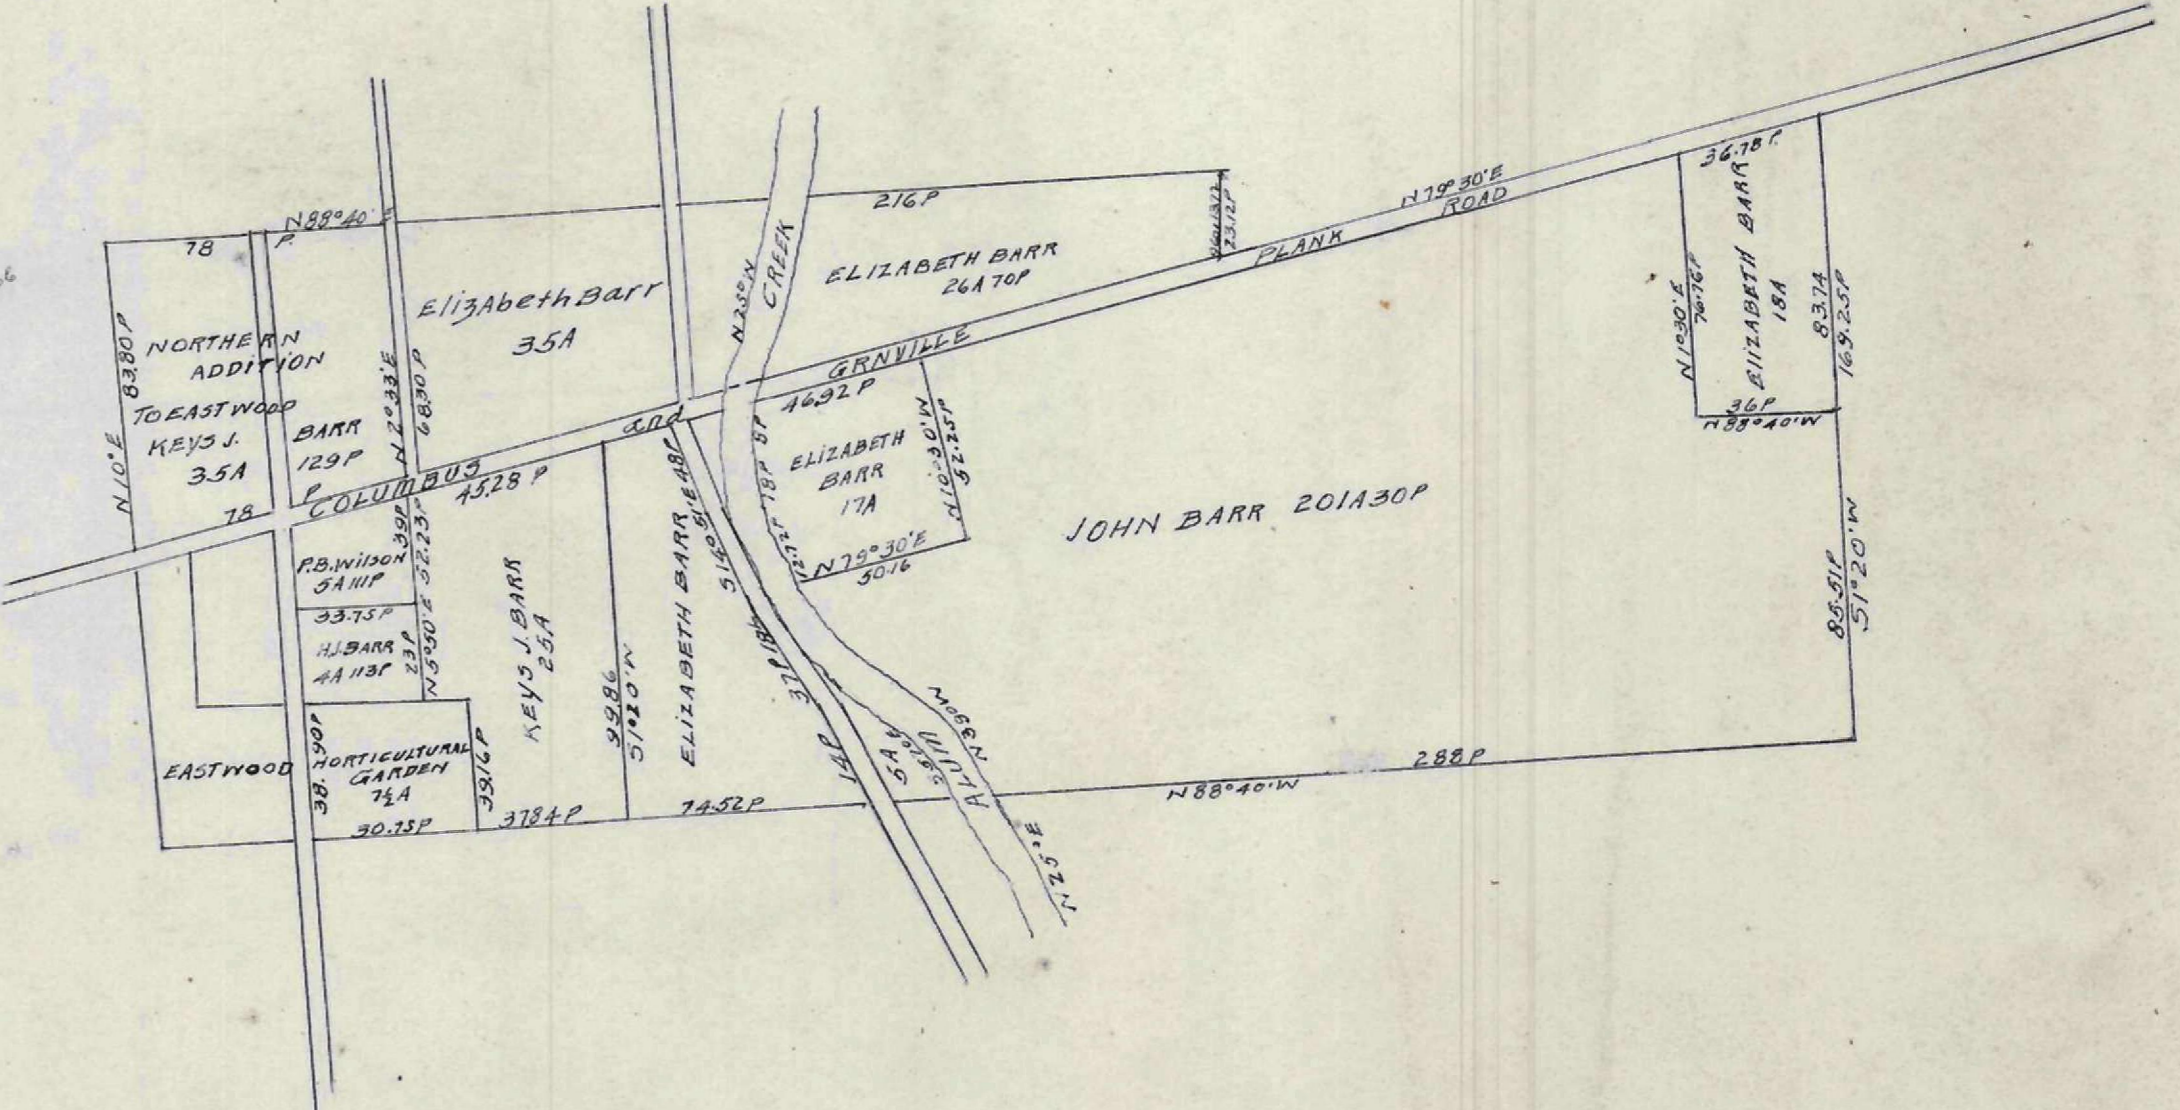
N88°40'E
78
P
216P
ELIZABETH BARR
26A 70P
23.12P
N79°30'E
PLANK
ROAD
36.78P
ELIZABETH BARR
18A
N1°30'E
76.16P
83.74
169.25P
36P
N88°40'W
ElizabethBarr
35A
N25°W
CREEK
GRNVILLE
NORTHERN
ADDITION
TO EASTWOOD
KEYS J.
35A
83.80P
N1°0'E
BARR
129P
P
N2°33'E
68.30P
and
COLUMBUS
78
45.28P
46.92P
ELIZABETH
BARR
17A
N1°30'W
52.25P
N79°30'E
50.16
JOHN BARR 201A30P
P.B.WILSON
5A111P
39P
N5°50'E 52.23P
33.75P
H.J.BARR
4A 113P
23P
KEYS J. BARR
25A
99.86
S1°20'W
ELIZABETH BARR
S14°51'E 48P
37P 18P
12.72P 18P 8P
86.51P
S1°20'W
EASTWOOD
38.90P
HORTICULTURAL
GARDEN
$7\frac{1}{2}$A
39.16P
30.75P
37.84P
74.52P
14P
5A
ALUM
N66°W
N88°40'W
288P
N25°E